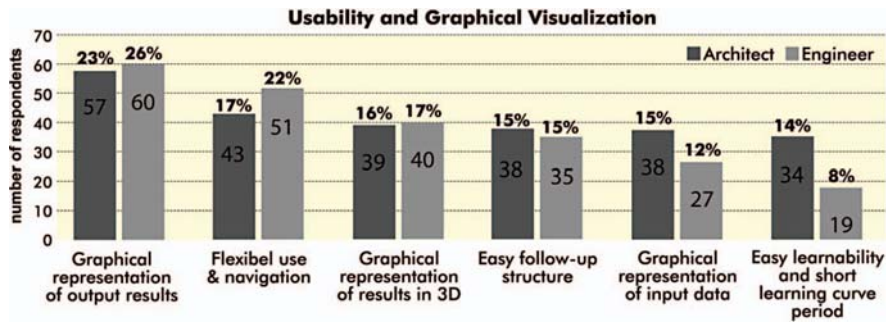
Usability and Graphical Visualization

Architect
Engineer

number of respondents

70
60
50
40
30
20
10
0

23% 26%
57 60
Graphical representation of output results

17% 22%
43 51
Flexibel use & navigation

16% 17%
39 40
Graphical representation of results in 3D

15% 15%
38 35
Easy follow-up structure

15% 12%
38 27
Graphical representation of input data

14% 8%
34 19
Easy learnability and short learning curve period